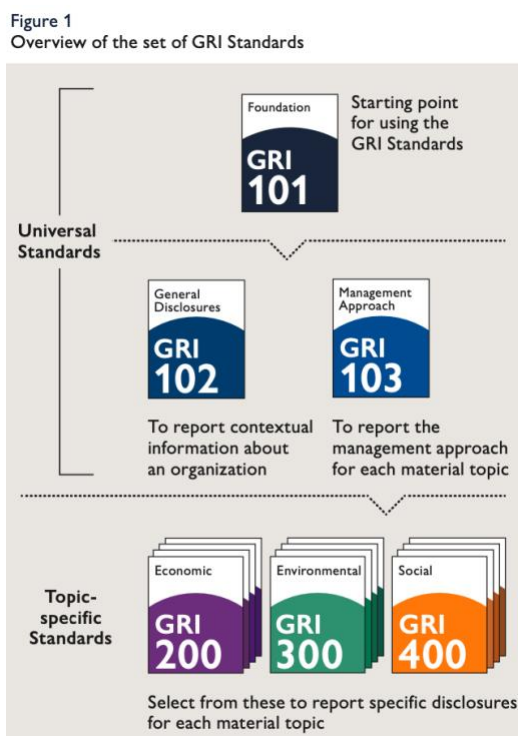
Figure 1
Overview of the set of GRI Standards

Foundation
GRI 101
Starting point for using the GRI Standards

Universal Standards

General Disclosures
GRI 102
To report contextual information about an organization

Management Approach
GRI 103
To report the management approach for each material topic

Topic-specific Standards

Economic
GRI 200

Environmental
GRI 300

Social
GRI 400

Select from these to report specific disclosures for each material topic